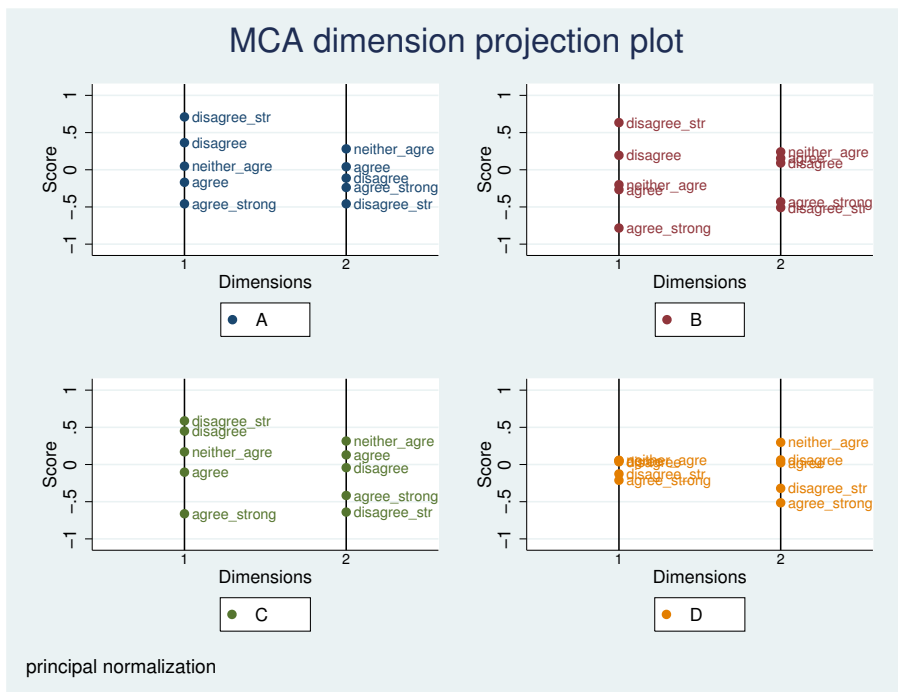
MCA dimension projection plot

Score
1
.5
0
−.5
−1
disagree_str
disagree
neither_agre
agree
agree_strong
neither_agre
agree
disagree
agree_strong
disagree_str
1
2
Dimensions
A

Score
1
.5
0
−.5
−1
disagree_str
disagree
neither_agre
agree
agree_strong
neither_agre
agree
disagree
agree_strong
disagree_str
1
2
Dimensions
B

Score
1
.5
0
−.5
−1
disagree_str
disagree
neither_agre
agree
agree_strong
neither_agre
agree
disagree
agree_strong
disagree_str
1
2
Dimensions
C

Score
1
.5
0
−.5
−1
neither_agre
disagree
disagree_str
agree_strong
neither_agre
disagree
agree
disagree_str
agree_strong
1
2
Dimensions
D

principal normalization